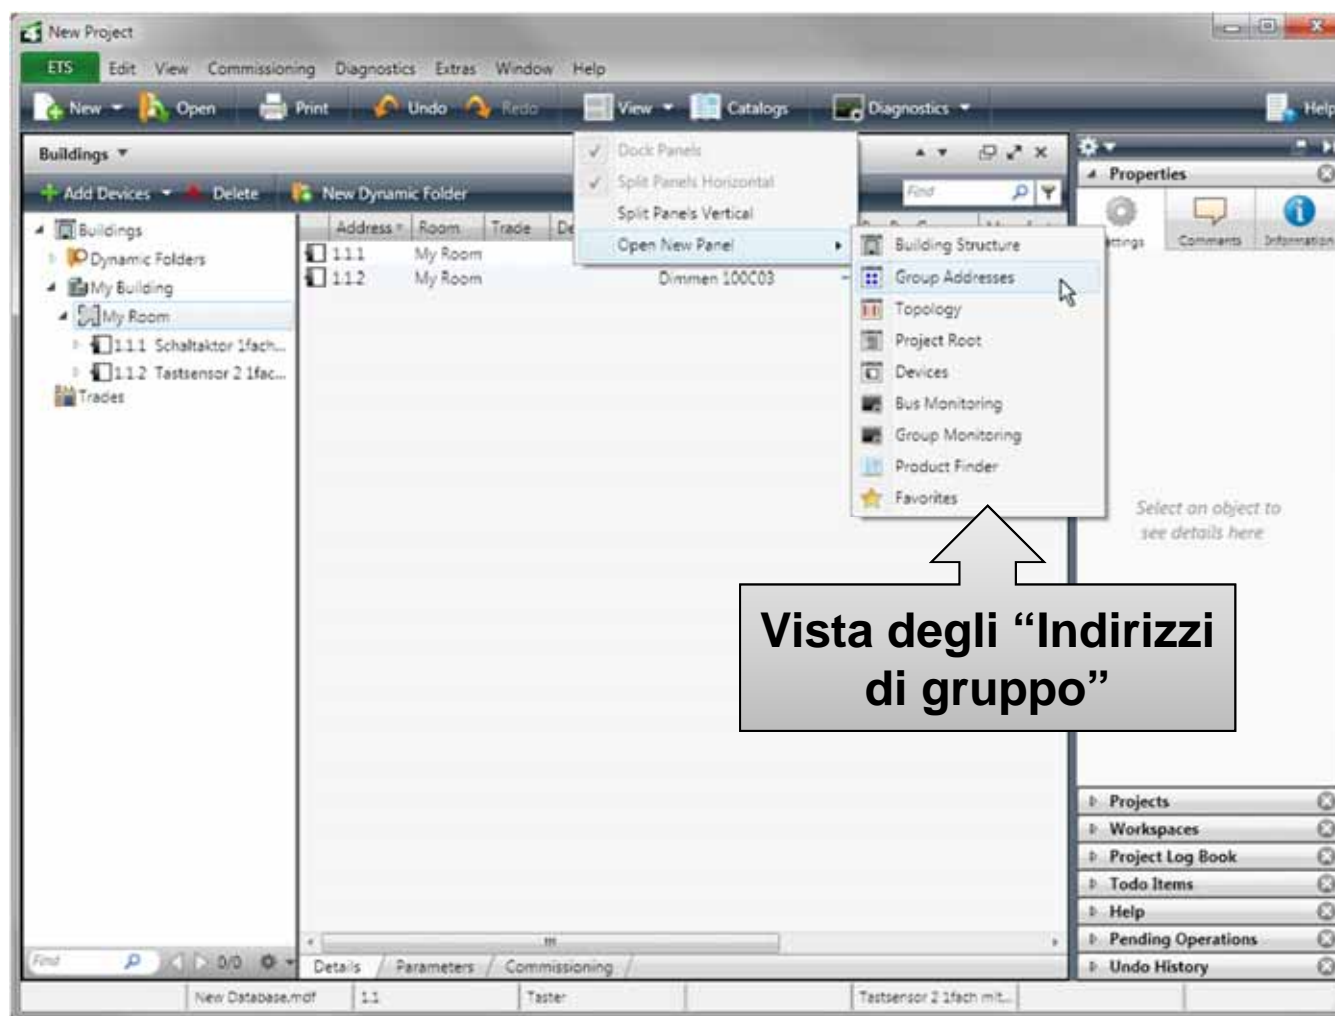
New Project

ETS Edit View Commissioning Diagnostics Extras Window Help

New Open Print Undo Redo View Catalogs Diagnostics Help

Buildings

Add Devices Delete New Dynamic Folder

Buildings
Dynamic Folders
My Building
My Room
1.1.1 Schaltaktor 1fach...
1.1.2 Tastsensor 2 1fac...
Trades

| Address | Room | Trade | De |
|---|---|---|---|
| 1.1.1 | My Room | | |
| 1.1.2 | My Room | | Dimmen 100C03 |

Dock Panels
Split Panels Horizontal
Split Panels Vertical
Open New Panel

Building Structure
Group Addresses
Topology
Project Root
Devices
Bus Monitoring
Group Monitoring
Product Finder
Favorites

Find

Properties

ettings Comments Information

Select an object to see details here

Vista degli “Indirizzi di gruppo”

Projects
Workspaces
Project Log Book
Todo Items
Help
Pending Operations
Undo History

Find 0/0

Details Parameters Commissioning

New Database.mdf 1.1 Taster Tastsensor 2 1fach mit...